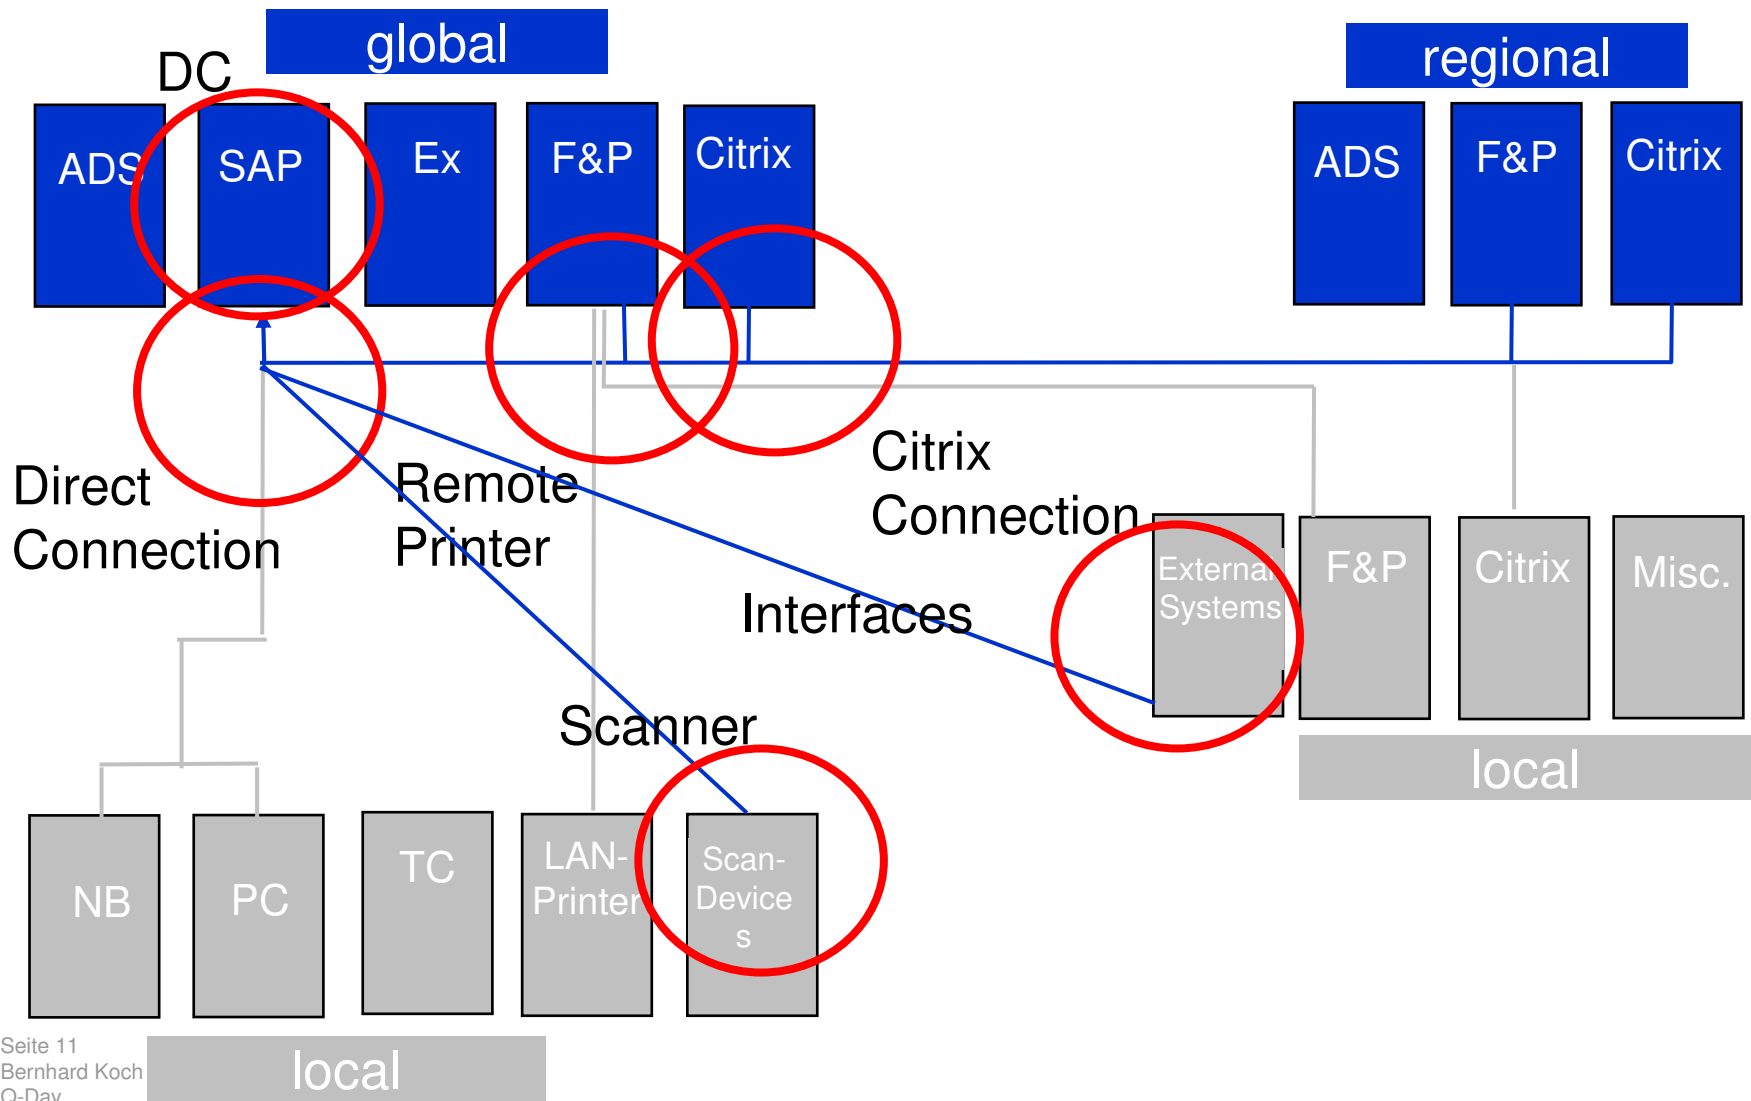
DC

global

ADS

SAP

Ex

F&P

Citrix

regional

ADS

F&P

Citrix

Direct Connection

Remote Printer

Citrix Connection

Interfaces

External Systems

F&P

Citrix

Misc.

local

Scanner

NB

PC

TC

LAN-Printer

Scan-Devices

Seite 11
Bernhard Koch
Q-Day

local